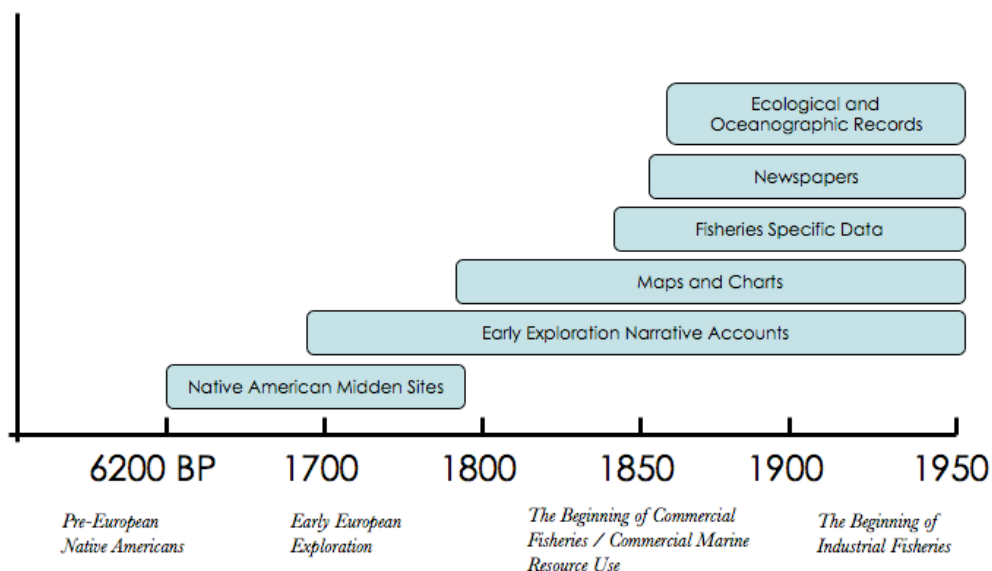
Ecological and Oceanographic Records

Newspapers

Fisheries Specific Data

Maps and Charts

Early Exploration Narrative Accounts

Native American Midden Sites

6200 BP 1700 1800 1850 1900 1950

Pre-European Native Americans

Early European Exploration

The Beginning of Commercial Fisheries / Commercial Marine Resource Use

The Beginning of Industrial Fisheries